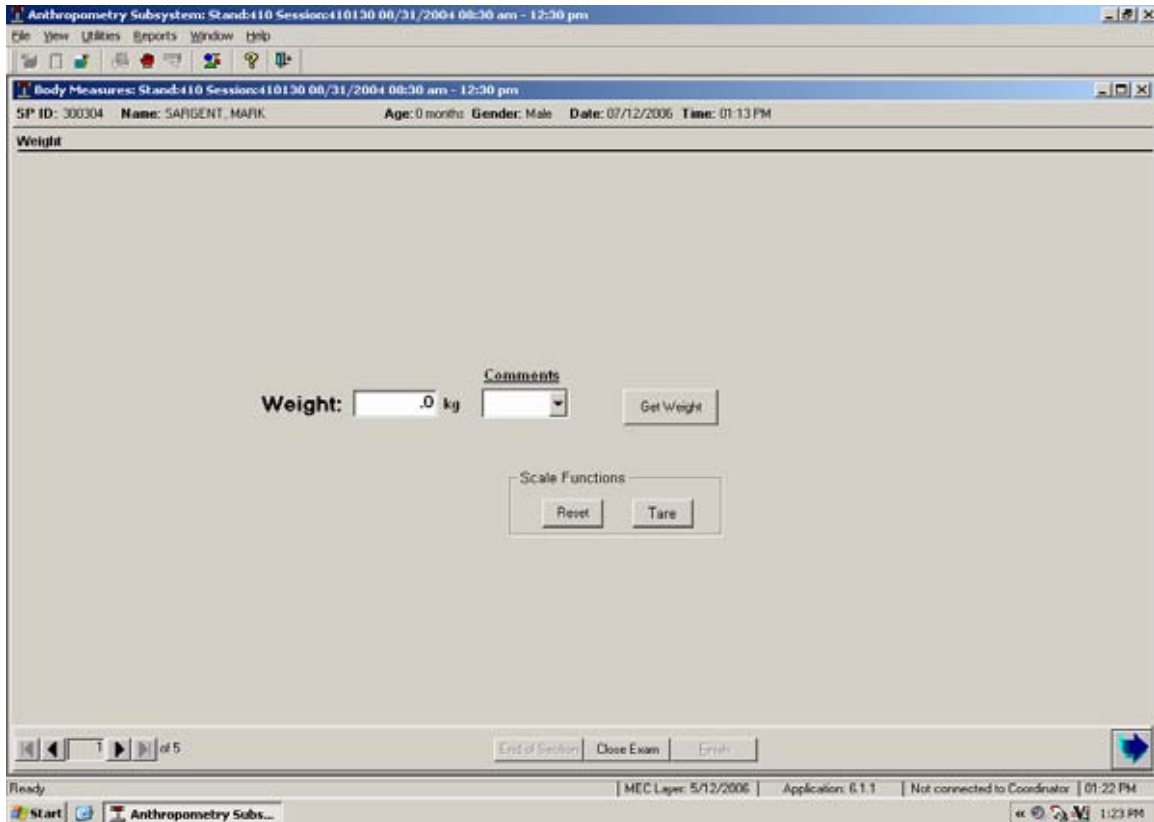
Anthropometry Subsystem: Stand:410 Session:410130 08/31/2004 08:30 am - 12:30 pm

File View Utilities Reports Window Help

Body Measures: Stand:410 Session:410130 08/31/2004 08:30 am - 12:30 pm

SP ID: 300304 Name: SARGENT, MARK Age: 0 months Gender: Male Date: 07/12/2006 Time: 01:13 PM

Weight

Comments

Weight: .0 kg

Get Weight

Scale Functions

Reset

Tare

1 of 5

End of Section

Close Exam

Finish

Ready

MEC Layer: 5/12/2006

Application: 6.1.1

Not connected to Coordinator

01:22 PM

Start

Anthropometry Subs...

1:23 PM